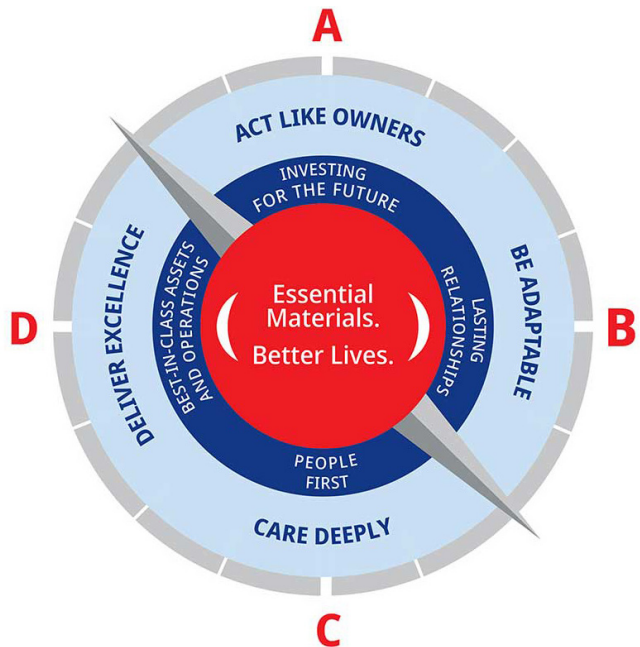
A

ACT LIKE OWNERS

INVESTING FOR THE FUTURE

D

DELIVER EXCELLENCE

BEST-IN-CLASS ASSETS AND OPERATIONS

Essential Materials. Better Lives.

LASTING RELATIONSHIPS

BE ADAPTABLE

B

PEOPLE FIRST

CARE DEEPLY

C